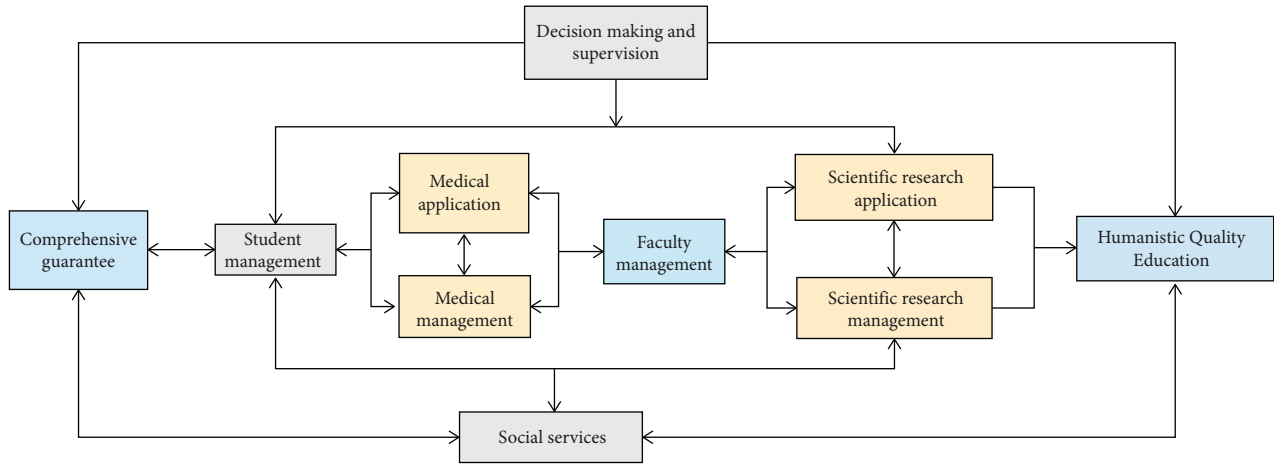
Decision making and supervision

Comprehensive guarantee

Student management

Medical application

Medical management

Faculty management

Scientific research application

Scientific research management

Humanistic Quality Education

Social services